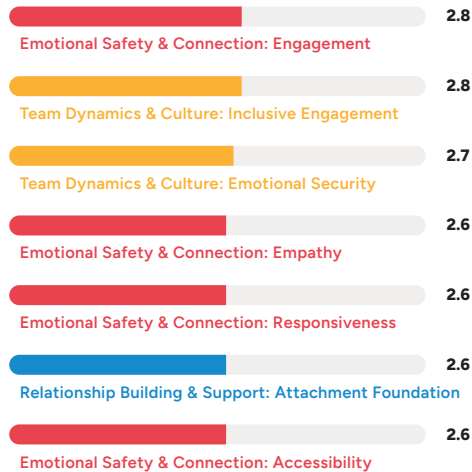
2.8
Emotional Safety & Connection: Engagement

2.8
Team Dynamics & Culture: Inclusive Engagement

2.7
Team Dynamics & Culture: Emotional Security

2.6
Emotional Safety & Connection: Empathy

2.6
Emotional Safety & Connection: Responsiveness

2.6
Relationship Building & Support: Attachment Foundation

2.6
Emotional Safety & Connection: Accessibility